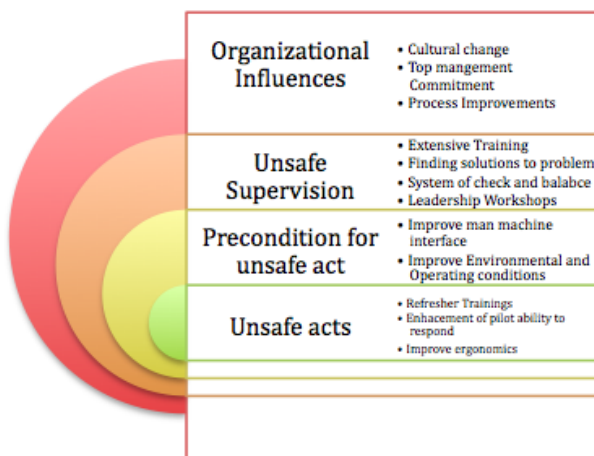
Organizational Influences

• Cultural change
• Top mangement Commitment
• Process Improvements

Unsafe Supervision

• Extensive Training
• Finding solutions to problem
• System of check and balabce
• Leadership Workshops

Precondition for unsafe act

• Improve man machine interface
• Improve Environmental and Operating conditions

Unsafe acts

• Refresher Trainings
• Enhacement of pilot ability to respond
• Improve ergonomics